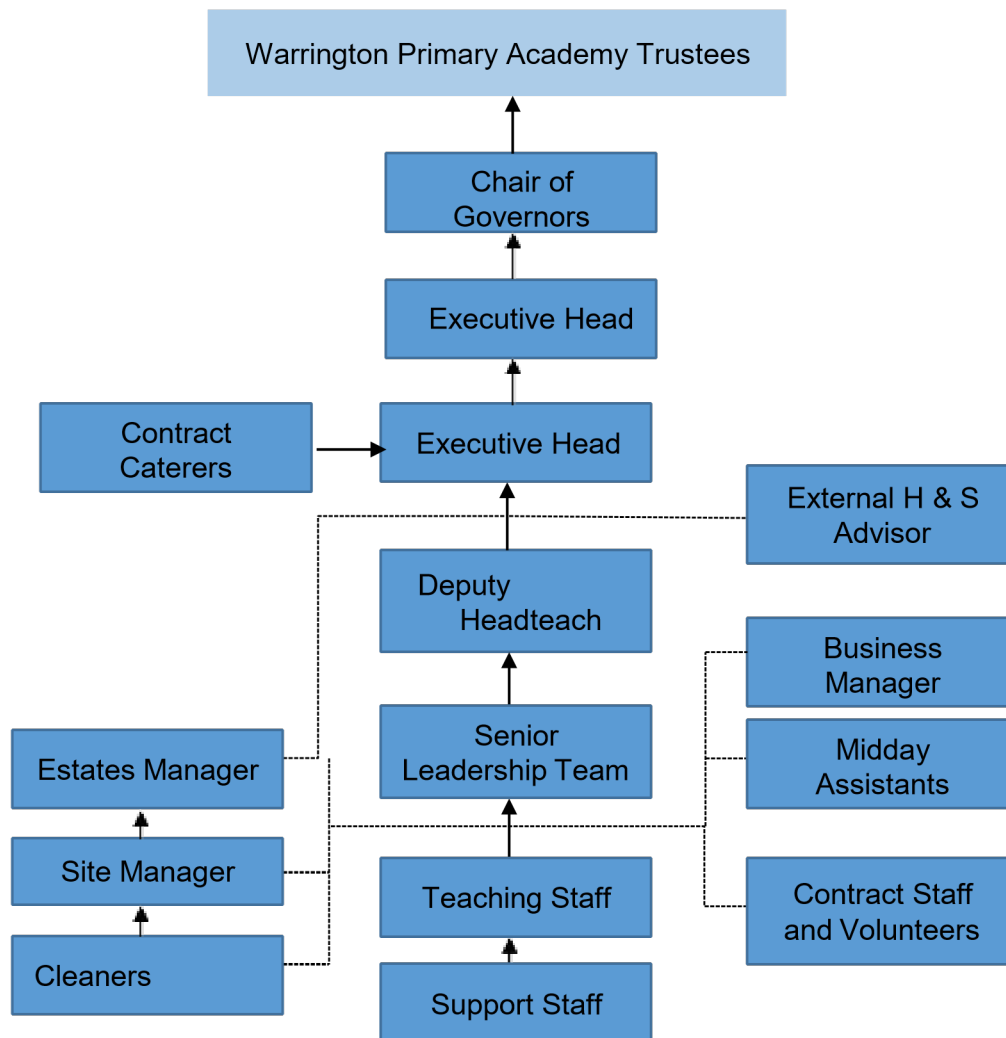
Warrington Primary Academy Trustees

Chair of Governors

Executive Head

Contract Caterers

Executive Head

External H & S Advisor

Deputy Headteach

Business Manager

Senior Leadership Team

Midday Assistants

Estates Manager

Site Manager

Teaching Staff

Contract Staff and Volunteers

Cleaners

Support Staff